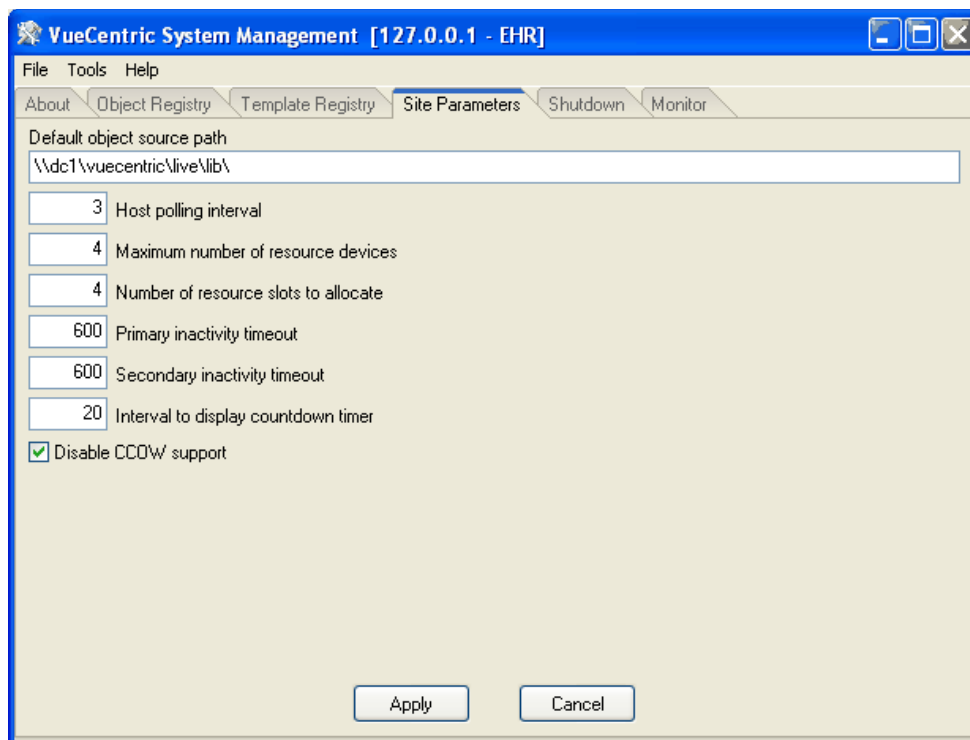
VueCentric System Management [127.0.0.1 - EHR]

File Tools Help

About | Object Registry | Template Registry | Site Parameters | Shutdown | Monitor

Default object source path

\\dc1\vuecentric\live\lib\

3 Host polling interval

4 Maximum number of resource devices

4 Number of resource slots to allocate

600 Primary inactivity timeout

600 Secondary inactivity timeout

20 Interval to display countdown timer

Disable CCOW support

Apply

Cancel